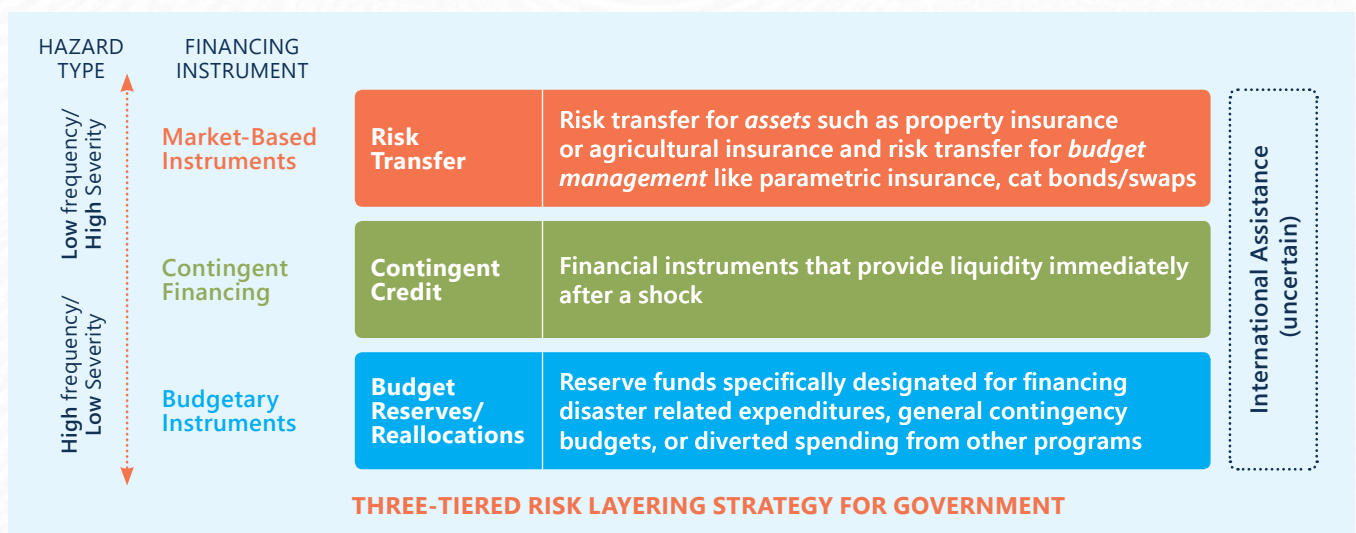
HAZARD TYPE

FINANCING INSTRUMENT

Low frequency/ High Severity

High frequency/ Low Severity

Market-Based Instruments

Risk Transfer

Risk transfer for *assets* such as property insurance or agricultural insurance and risk transfer for *budget management* like parametric insurance, cat bonds/swaps

Contingent Financing

Contingent Credit

Financial instruments that provide liquidity immediately after a shock

Budgetary Instruments

Budget Reserves/ Reallocations

Reserve funds specifically designated for financing disaster related expenditures, general contingency budgets, or diverted spending from other programs

International Assistance (uncertain)

THREE-TIERED RISK LAYERING STRATEGY FOR GOVERNMENT